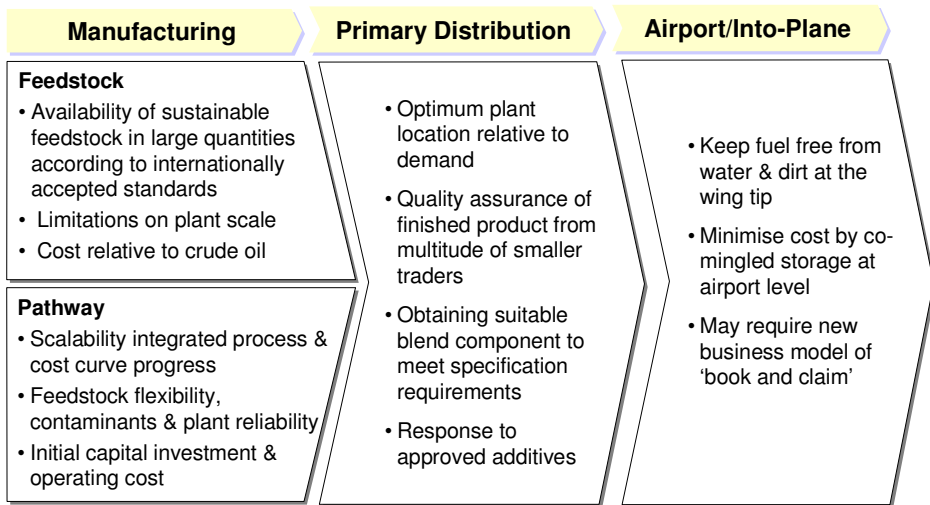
Manufacturing

Feedstock

• Availability of sustainable feedstock in large quantities according to internationally accepted standards
• Limitations on plant scale
• Cost relative to crude oil

Pathway

• Scalability integrated process & cost curve progress
• Feedstock flexibility, contaminants & plant reliability
• Initial capital investment & operating cost

Primary Distribution

• Optimum plant location relative to demand
• Quality assurance of finished product from multitude of smaller traders
• Obtaining suitable blend component to meet specification requirements
• Response to approved additives

Airport/Into-Plane

• Keep fuel free from water & dirt at the wing tip
• Minimise cost by comingled storage at airport level
• May require new business model of 'book and claim'